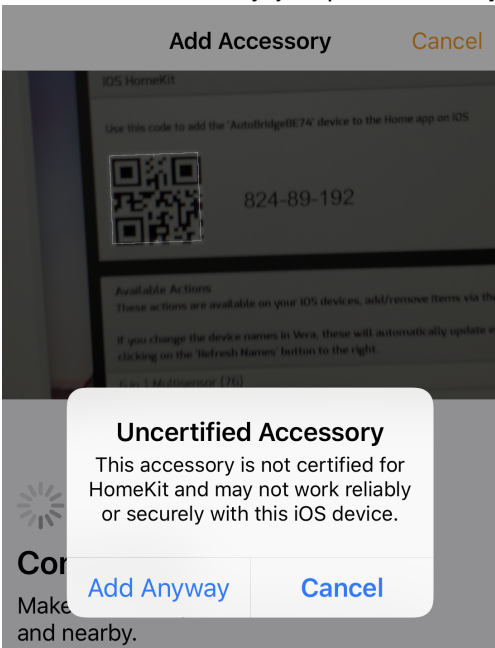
Add Accessory
Cancel

iOS HomeKit

Use this code to add the 'AutoBridgeBE74' device to the Home app on iOS

824-89-192

Available Actions
These actions are available on your iOS devices, add/remove items via th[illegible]

If you change the device names in Vera, these will automatically update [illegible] clicking on the 'Refresh Names' button to the right.

6 in 1 Multisensor (76)

Uncertified Accessory
This accessory is not certified for HomeKit and may not work reliably or securely with this iOS device.

Add Anyway
Cancel

Co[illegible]
Make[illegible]
and nearby.